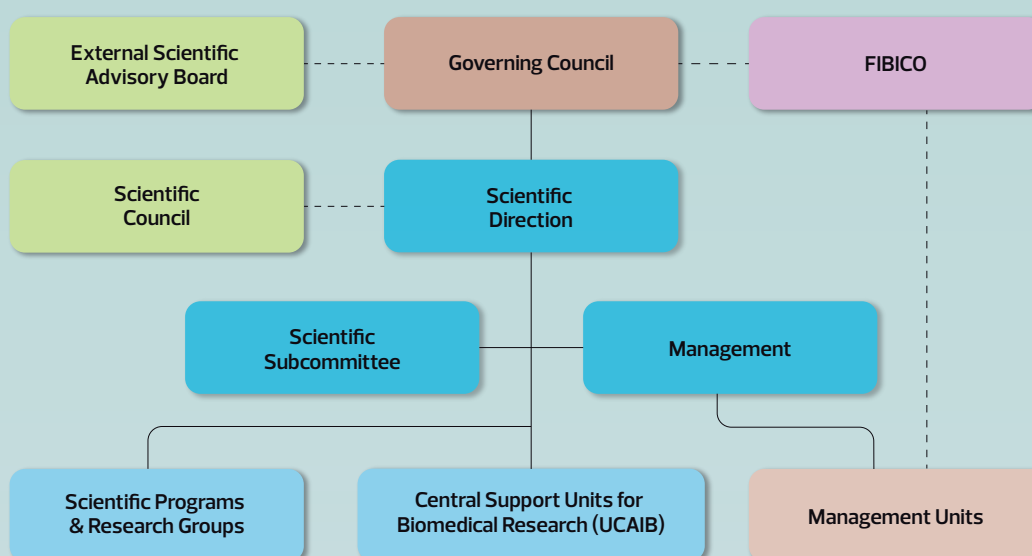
External Scientific Advisory Board

Governing Council

FIBICO

Scientific Council

Scientific Direction

Scientific Subcommittee

Management

Scientific Programs & Research Groups

Central Support Units for Biomedical Research (UCAIB)

Management Units